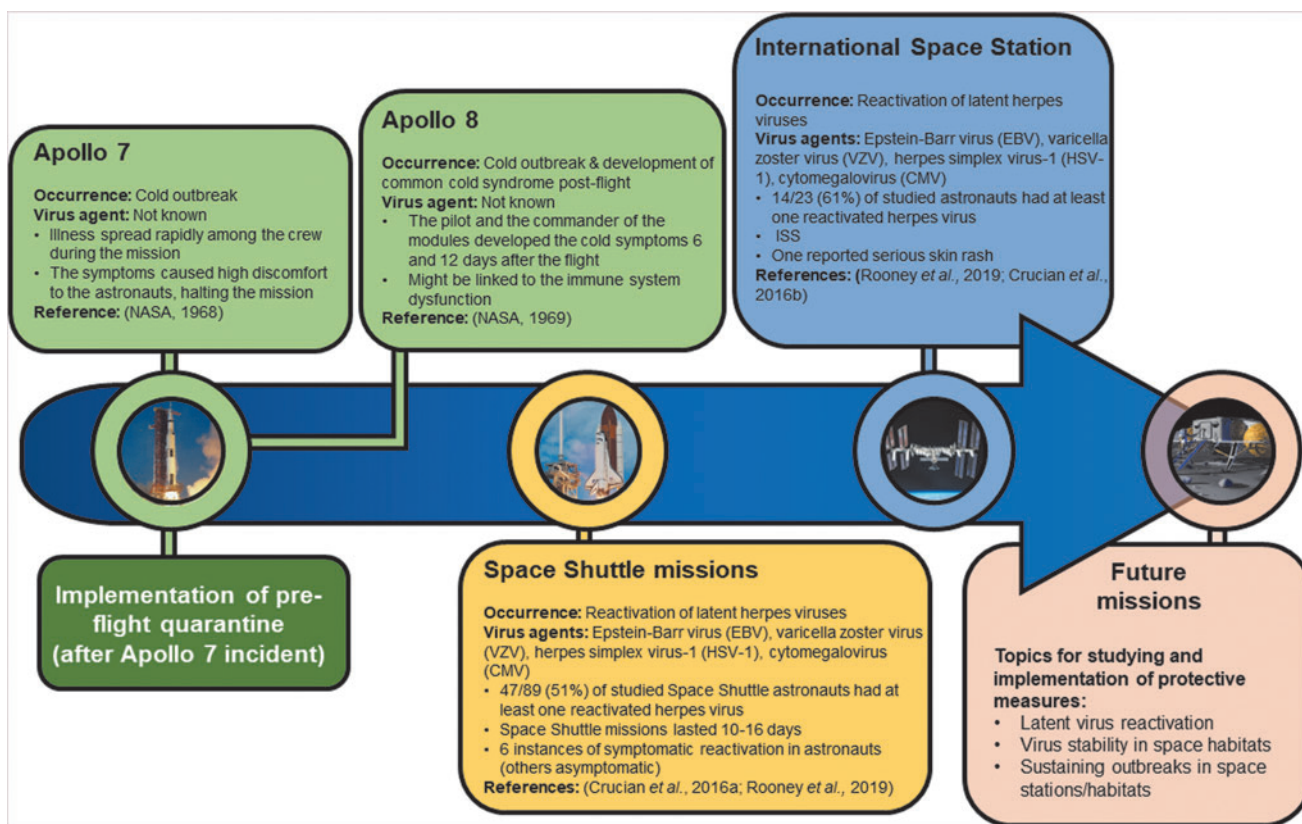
Apollo 7

Occurrence: Cold outbreak
Virus agent: Not known
- Illness spread rapidly among the crew during the mission
- The symptoms caused high discomfort to the astronauts, halting the mission
Reference: (NASA, 1968)

Apollo 8

Occurrence: Cold outbreak & development of common cold syndrome post-flight
Virus agent: Not known
- The pilot and the commander of the modules developed the cold symptoms 6 and 12 days after the flight
- Might be linked to the immune system dysfunction
Reference: (NASA, 1969)

International Space Station

Occurrence: Reactivation of latent herpes viruses
Virus agents: Epstein-Barr virus (EBV), varicella zoster virus (VZV), herpes simplex virus-1 (HSV-1), cytomegalovirus (CMV)
- 14/23 (61%) of studied astronauts had at least one reactivated herpes virus
- ISS
- One reported serious skin rash
References: (Rooney et al., 2019; Crucian et al., 2016b)

Implementation of pre-flight quarantine (after Apollo 7 incident)

Space Shuttle missions

Occurrence: Reactivation of latent herpes viruses
Virus agents: Epstein-Barr virus (EBV), varicella zoster virus (VZV), herpes simplex virus-1 (HSV-1), cytomegalovirus (CMV)
- 47/89 (51%) of studied Space Shuttle astronauts had at least one reactivated herpes virus
- Space Shuttle missions lasted 10-16 days
- 6 instances of symptomatic reactivation in astronauts (others asymptomatic)
References: (Crucian et al., 2016a; Rooney et al., 2019)

Future missions

Topics for studying and implementation of protective measures:
- Latent virus reactivation
- Virus stability in space habitats
- Sustaining outbreaks in space stations/habitats